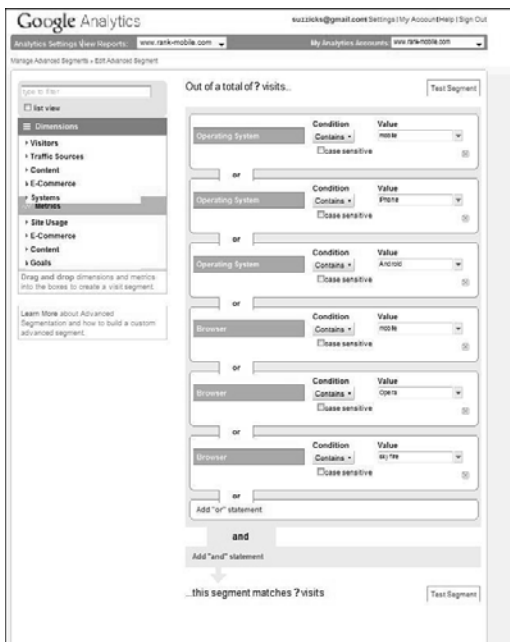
Google Analytics

suzzicks@gmail.com Settings | My Account | Help | Sign Out

Analytics Settings View Reports: www.rank-mobile.com

My Analytics Accounts: www.rank-mobile.com

Manage Advanced Segments » Edit Advanced Segment

type to filter

list view

Dimensions

Visitors
Traffic Sources
Content
E-Commerce
Systems

Metrics

Site Usage
E-Commerce
Content
Goals

Drag and drop dimensions and metrics into the boxes to create a visit segment.

Learn More about Advanced Segmentation and how to build a custom advanced segment.

Out of a total of ? visits...

Test Segment

Operating System | Condition: Contains | Value: mobile | case sensitive

or

Operating System | Condition: Contains | Value: iPhone | case sensitive

or

Operating System | Condition: Contains | Value: Android | case sensitive

or

Browser | Condition: Contains | Value: mobile | case sensitive

or

Browser | Condition: Contains | Value: Opera | case sensitive

or

Browser | Condition: Contains | Value: sky fire | case sensitive

or

Add "or" statement

and

Add "and" statement

...this segment matches ? visits

Test Segment